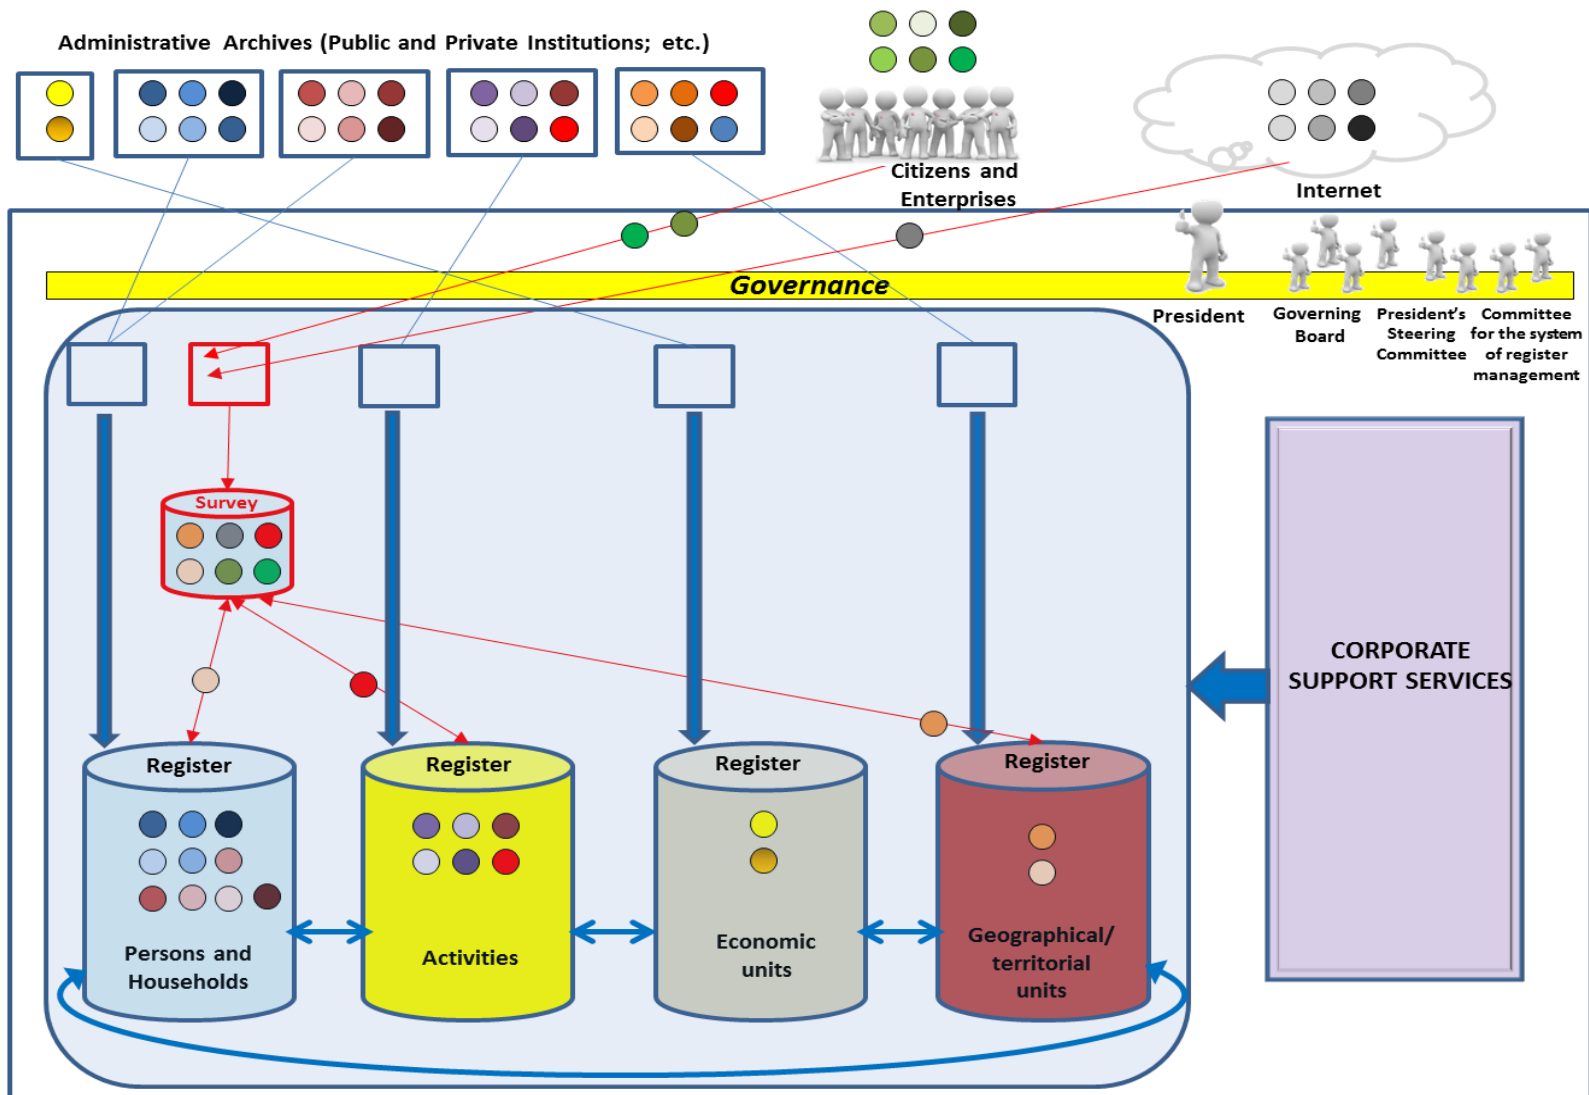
Administrative Archives (Public and Private Institutions; etc.)

Citizens and Enterprises

Internet

Governance

President

Governing Board

President's Steering Committee

Committee for the system of register management

Survey

CORPORATE SUPPORT SERVICES

Register

Persons and Households

Register

Activities

Register

Economic units

Register

Geographical/ territorial units